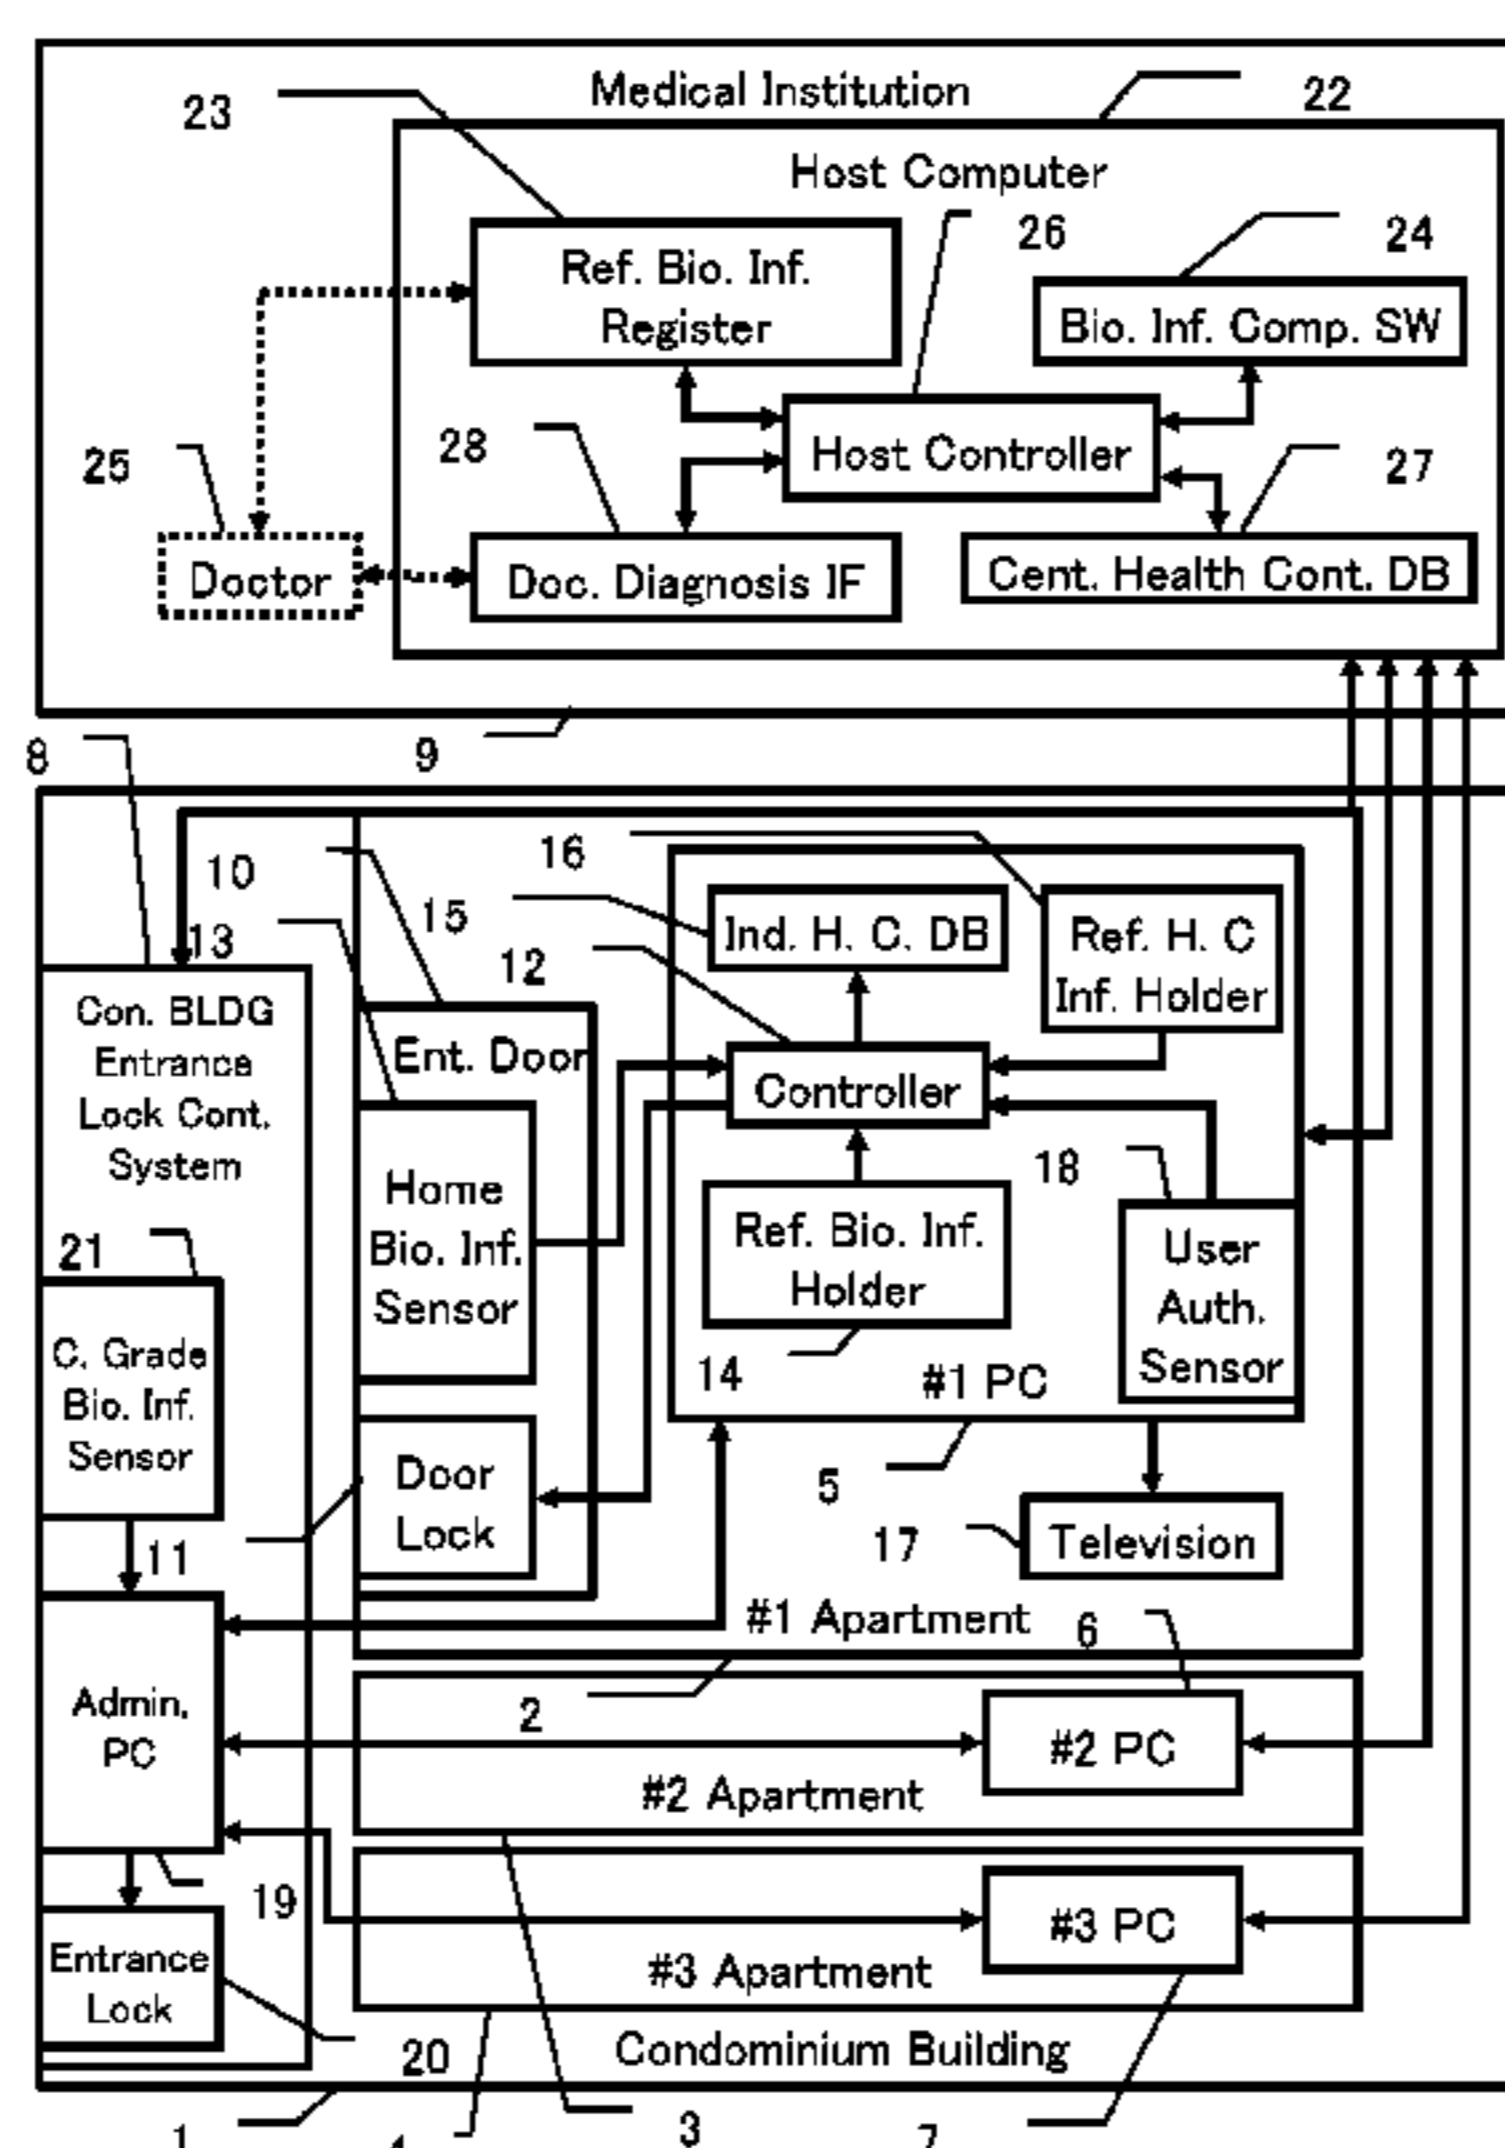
Medical Institution
23
22
Host Computer
26
24
Ref. Bio. Inf. Register
Bio. Inf. Comp. SW
Host Controller
28
25
27
Doctor
Doc. Diagnosis IF
Cent. Health Cont. DB
8
9
16
10
15
Ind. H. C. DB
Ref. H. C Inf. Holder
13
12
Con. BLDG Entrance Lock Cont. System
Ent. Door
Controller
Home Bio. Inf. Sensor
18
21
Ref. Bio. Inf. Holder
User Auth. Sensor
C. Grade Bio. Inf. Sensor
14
#1 PC
Door Lock
5
11
17
Television
#1 Apartment
6
Admin. PC
2
#2 PC
#2 Apartment
19
#3 PC
Entrance Lock
#3 Apartment
20
Condominium Building
1
4
3
7